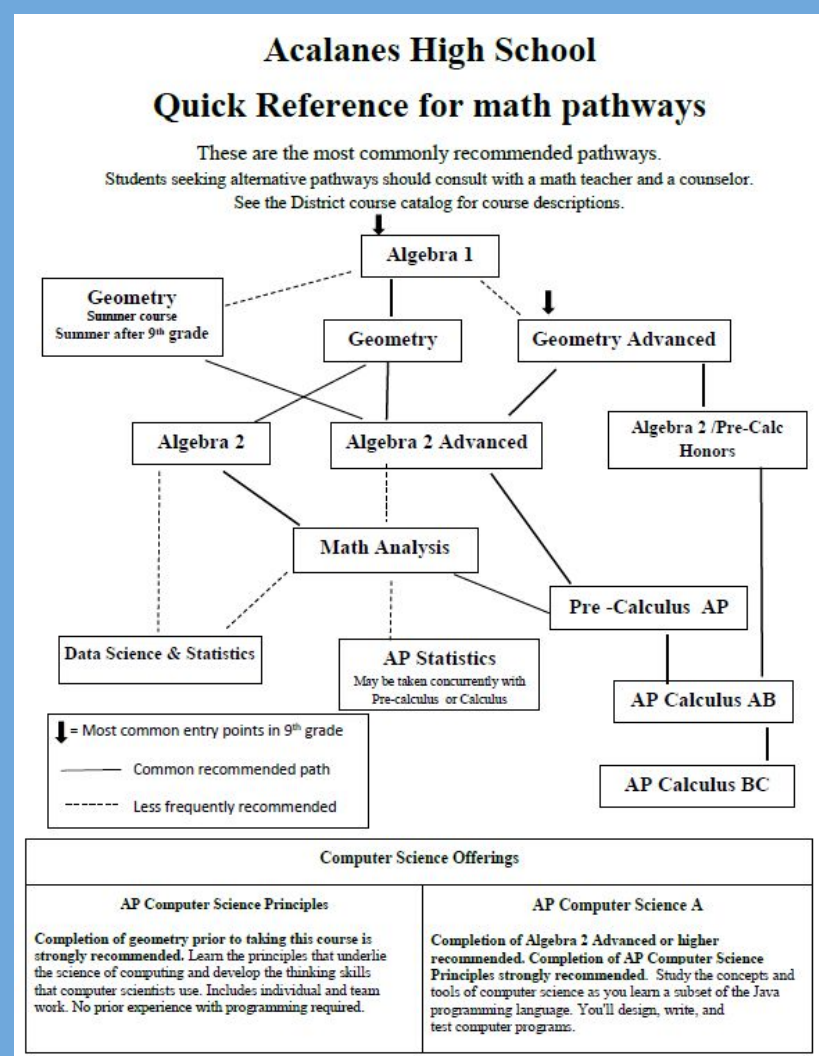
Acalanes High School

Quick Reference for math pathways

These are the most commonly recommended pathways.
Students seeking alternative pathways should consult with a math teacher and a counselor.
See the District course catalog for course descriptions.

Algebra 1

Geometry
Summer course
Summer after 9th grade

Geometry

Geometry Advanced

Algebra 2

Algebra 2 Advanced

Algebra 2 /Pre-Calc Honors

Math Analysis

Pre -Calculus AP

Data Science & Statistics

AP Statistics
May be taken concurrently with Pre-calculus or Calculus

AP Calculus AB

AP Calculus BC

= Most common entry points in 9th grade
Common recommended path
Less frequently recommended

| Computer Science Offerings | |
|---|---|
| AP Computer Science Principles | AP Computer Science A |
| Completion of geometry prior to taking this course is strongly recommended. Learn the principles that underlie the science of computing and develop the thinking skills that computer scientists use. Includes individual and team work. No prior experience with programming required. | Completion of Algebra 2 Advanced or higher recommended. Completion of AP Computer Science Principles strongly recommended. Study the concepts and tools of computer science as you learn a subset of the Java programming language. You'll design, write, and test computer programs. |